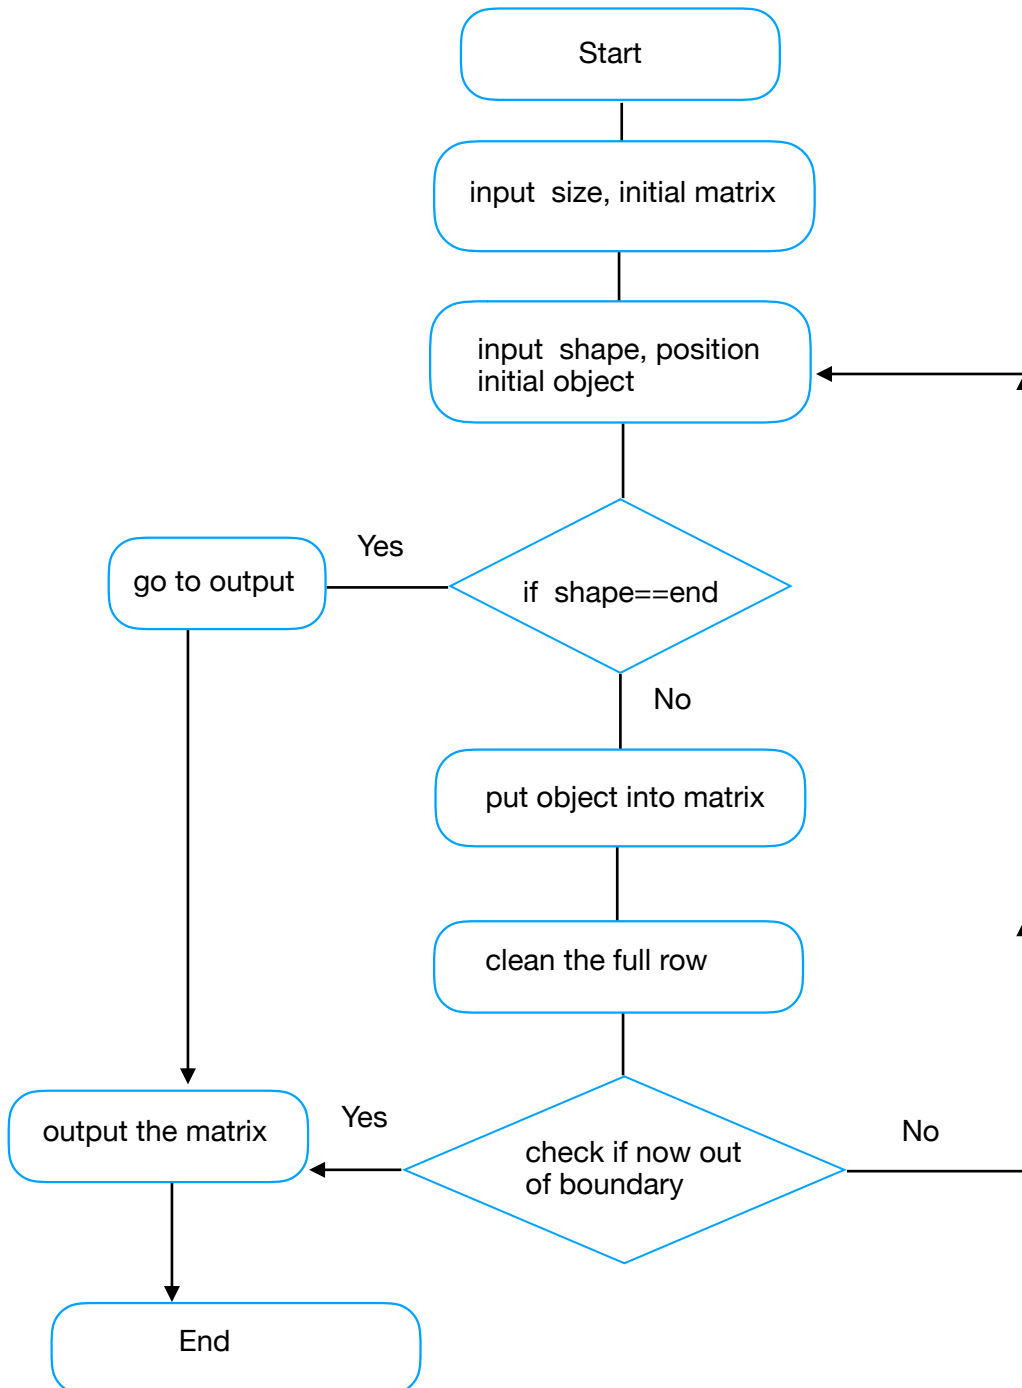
Start

input size, initial matrix

input shape, position
initial object

go to output

Yes

if shape==end

No

put object into matrix

clean the full row

output the matrix

Yes

check if now out
of boundary

No

End